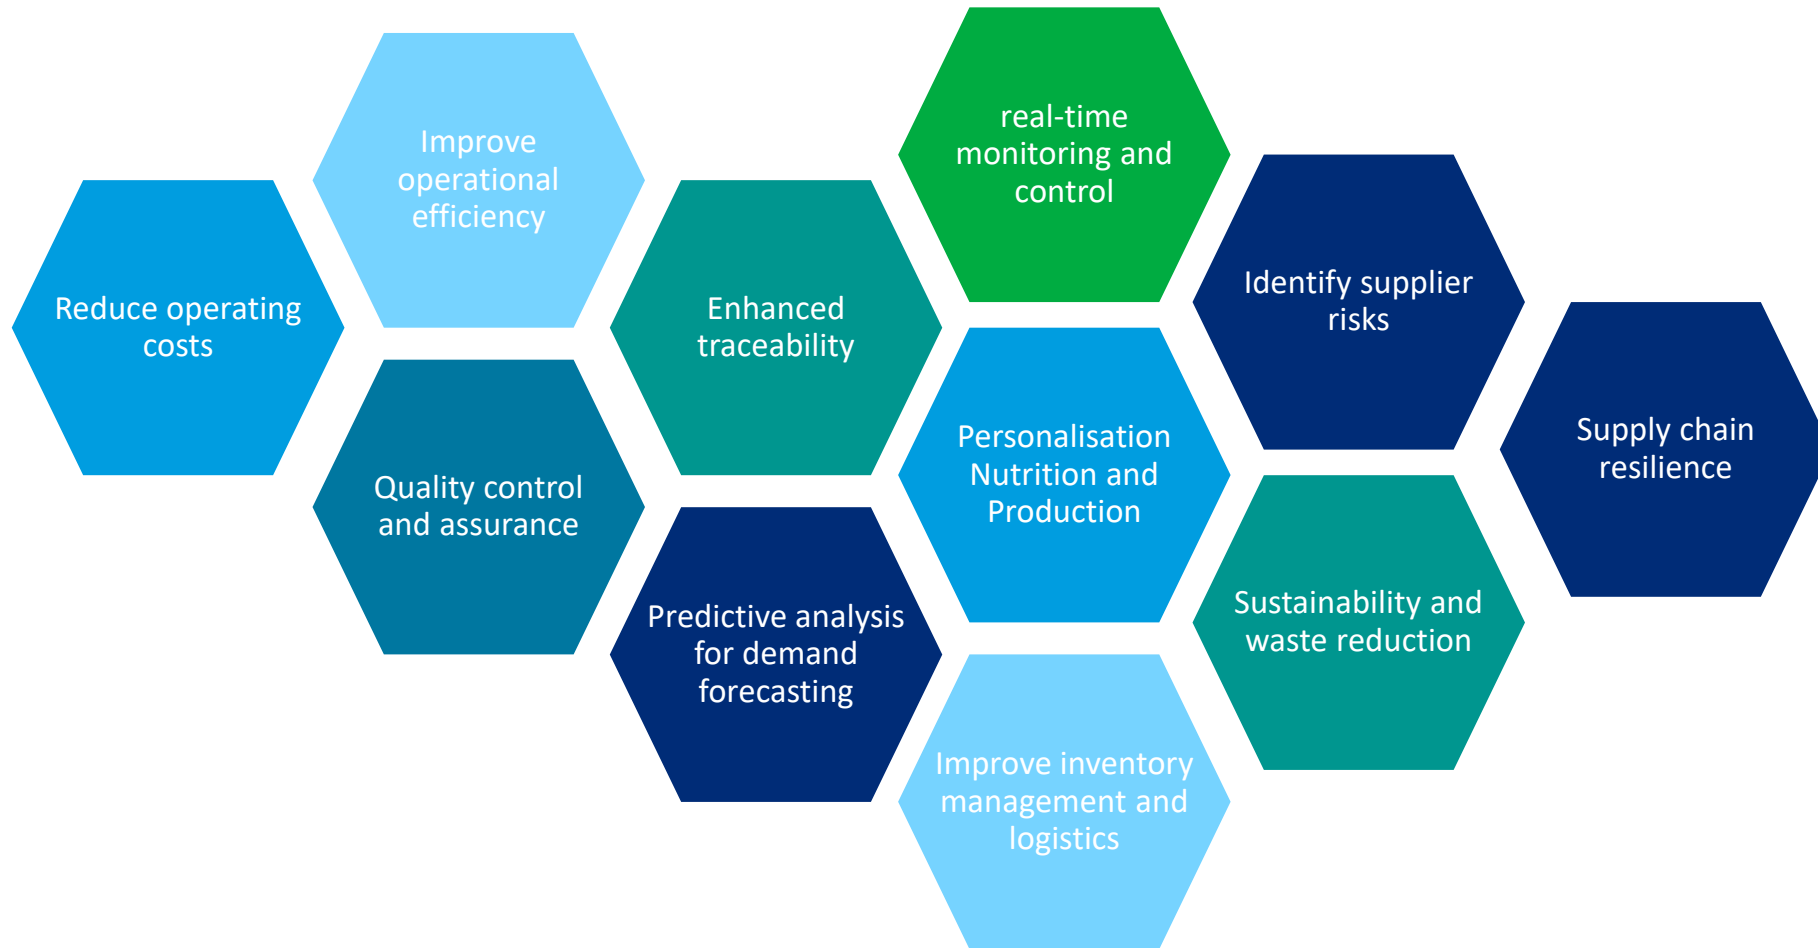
Reduce operating costs

Improve operational efficiency

Quality control and assurance

Enhanced traceability

Predictive analysis for demand forecasting

real-time monitoring and control

Personalisation Nutrition and Production

Improve inventory management and logistics

Identify supplier risks

Sustainability and waste reduction

Supply chain resilience